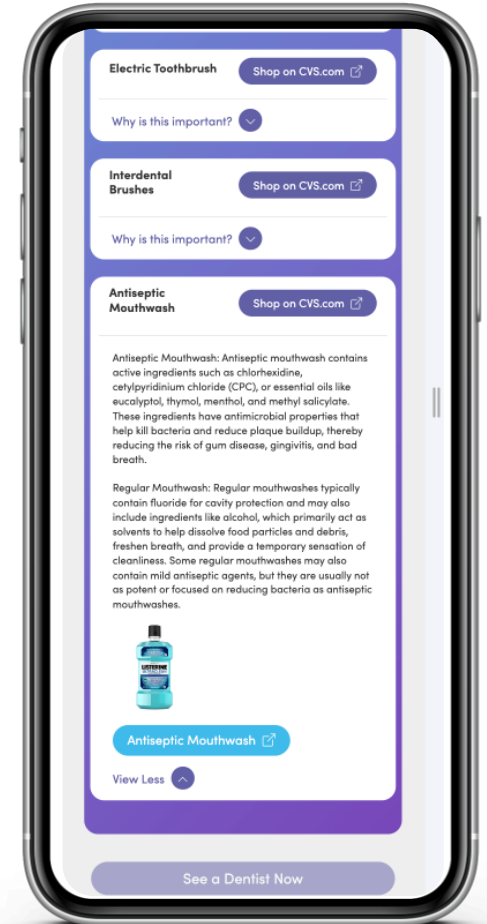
Electric Toothbrush

Shop on CVS.com

Why is this important?

Interdental Brushes

Shop on CVS.com

Why is this important?

Antiseptic Mouthwash

Shop on CVS.com

Antiseptic Mouthwash: Antiseptic mouthwash contains active ingredients such as chlorhexidine, cetylpyridinium chloride (CPC), or essential oils like eucalyptol, thymol, menthol, and methyl salicylate. These ingredients have antimicrobial properties that help kill bacteria and reduce plaque buildup, thereby reducing the risk of gum disease, gingivitis, and bad breath.

Regular Mouthwash: Regular mouthwashes typically contain fluoride for cavity protection and may also include ingredients like alcohol, which primarily act as solvents to help dissolve food particles and debris, freshen breath, and provide a temporary sensation of cleanliness. Some regular mouthwashes may also contain mild antiseptic agents, but they are usually not as potent or focused on reducing bacteria as antiseptic mouthwashes.

LISTERINE

Antiseptic Mouthwash

View Less

See a Dentist Now